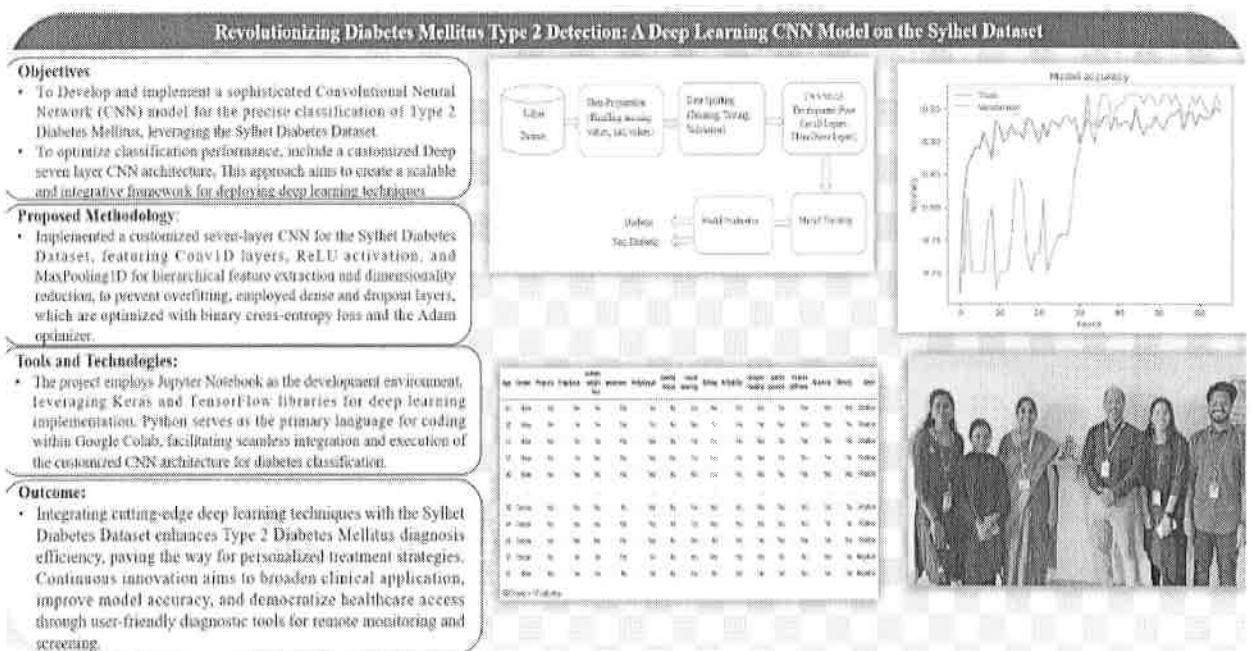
Revolutionizing Diabetes Mellitus Type 2 Detection: A Deep Learning CNN Model on the Sylhet Dataset

Objectives
• To Develop and implement a sophisticated Convolutional Neural Network (CNN) model for the precise classification of Type 2 Diabetes Mellitus, leveraging the Sylhet Diabetes Dataset.
• To optimize classification performance, include a customized Deep seven layer CNN architecture. This approach aims to create a scalable and integrative framework for deploying deep learning techniques.

Proposed Methodology:
• Implemented a customized seven-layer CNN for the Sylhet Diabetes Dataset, featuring Conv1D layers, ReLU activation, and MaxPooling1D for hierarchical feature extraction and dimensionality reduction, to prevent overfitting, employed dense and dropout layers, which are optimized with binary cross-entropy loss and the Adam optimizer.

Tools and Technologies:
• The project employs Jupyter Notebook as the development environment, leveraging Keras and TensorFlow libraries for deep learning implementation. Python serves as the primary language for coding within Google Colab, facilitating seamless integration and execution of the customized CNN architecture for diabetes classification.

Outcome:
• Integrating cutting-edge deep learning techniques with the Sylhet Diabetes Dataset enhances Type 2 Diabetes Mellitus diagnosis efficiency, paving the way for personalized treatment strategies. Continuous innovation aims to broaden clinical application, improve model accuracy, and democratize healthcare access through user-friendly diagnostic tools for remote monitoring and screening.

Sylhet Dataset

Data Preparation (Handling missing values, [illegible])

Data Splitting (Training, Testing, Validation)

CNN Model Development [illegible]

Diabetes

Non Diabetic

Model Evaluation

Model Training

Model accuracy

Train

Validation

Accuracy

Epoch

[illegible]